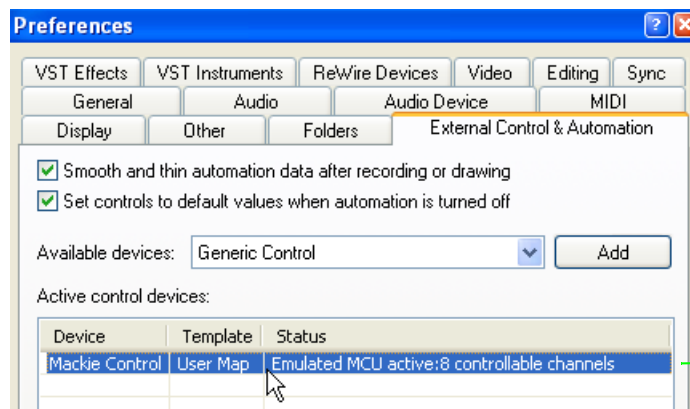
Preferences

?

VST Effects | VST Instruments | ReWire Devices | Video | Editing | Sync

General | Audio | Audio Device | MIDI

Display | Other | Folders | External Control & Automation

Smooth and thin automation data after recording or drawing

Set controls to default values when automation is turned off

Available devices: Generic Control

Add

Active control devices:

| Device | Template | Status |
|---|---|---|
| Mackie Control | User Map | Emulated MCU active:8 controllable channels |